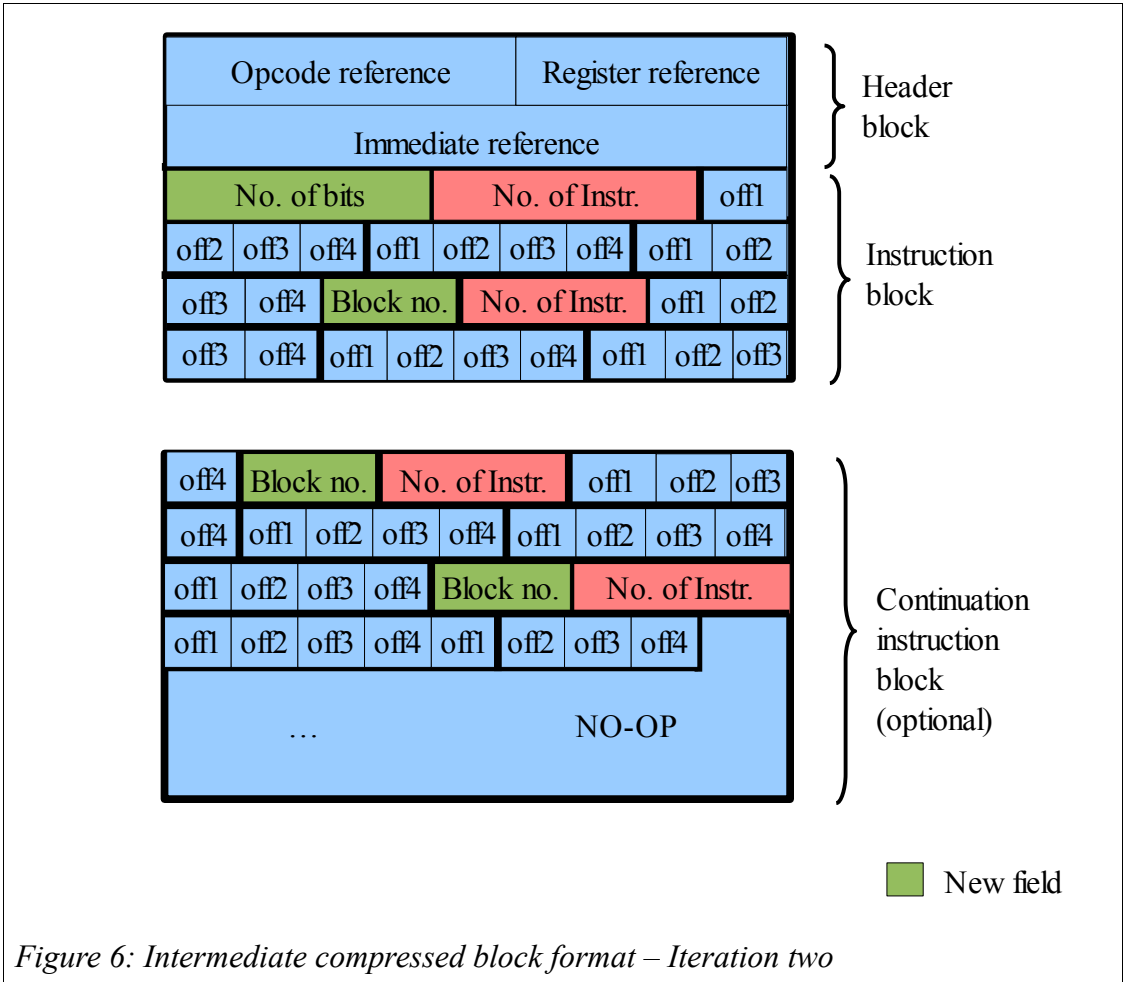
Opcode reference
Register reference
Immediate reference
Header block

No. of bits
No. of Instr.
off1
off2 off3 off4 off1 off2 off3 off4 off1 off2
off3 off4 Block no. No. of Instr. off1 off2
off3 off4 off1 off2 off3 off4 off1 off2 off3
Instruction block

off4 Block no. No. of Instr. off1 off2 off3
off4 off1 off2 off3 off4 off1 off2 off3 off4
off1 off2 off3 off4 Block no. No. of Instr.
off1 off2 off3 off4 off1 off2 off3 off4
… NO-OP
Continuation instruction block (optional)

New field

Figure 6: Intermediate compressed block format – Iteration two